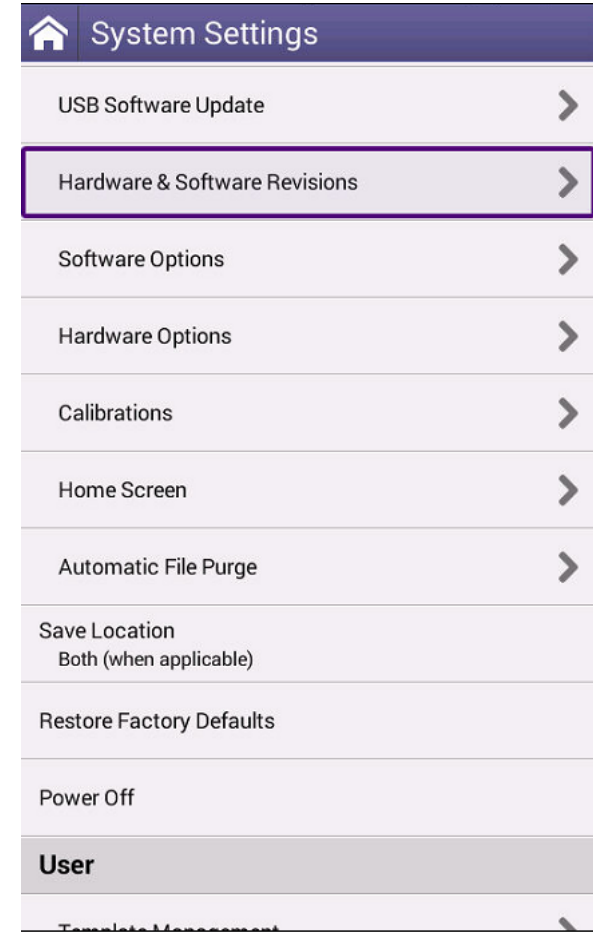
System Settings

USB Software Update

Hardware & Software Revisions

Software Options

Hardware Options

Calibrations

Home Screen

Automatic File Purge

Save Location
Both (when applicable)

Restore Factory Defaults

Power Off

User

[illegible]